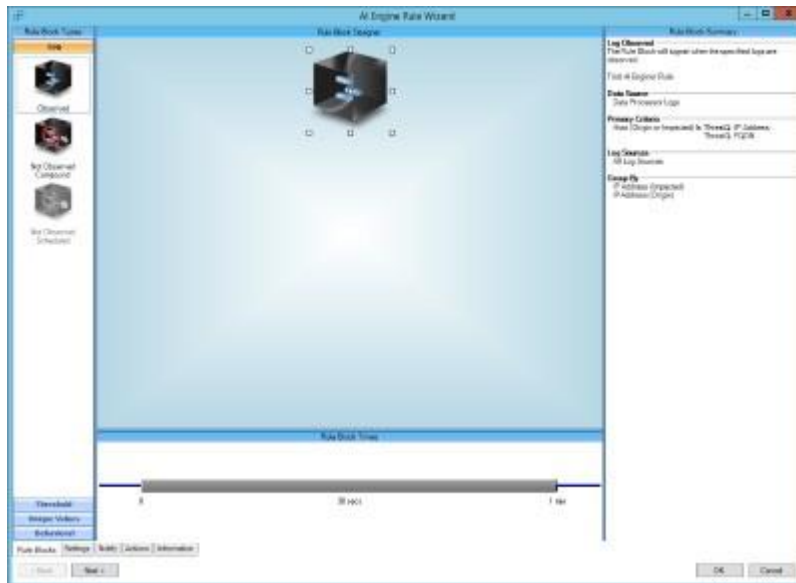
AI Engine Rule Wizard

Rule Block Types

Log

Observed

Not Observed Compound

Not Observed Scheduled

Threshold

Unique Values

Behavioral

Rule Block Designer

Rule Block Times

0

30 secs

1 min

Rule Blocks | Settings | Notify | Actions | Information

< Back

Next >

Rule Block Summary

Log Observed
The Rule Block will trigger when the specified logs are observed.

First AI Engine Rule

Data Source
Data Processor Logs

Primary Criteria
Host (Origin or Impacted) Is: ThreatQ: IP Address ThreatQ: FQDN

Log Sources
All Log Sources

Group By
IP Address (Impacted)
IP Address (Origin)

OK

Cancel